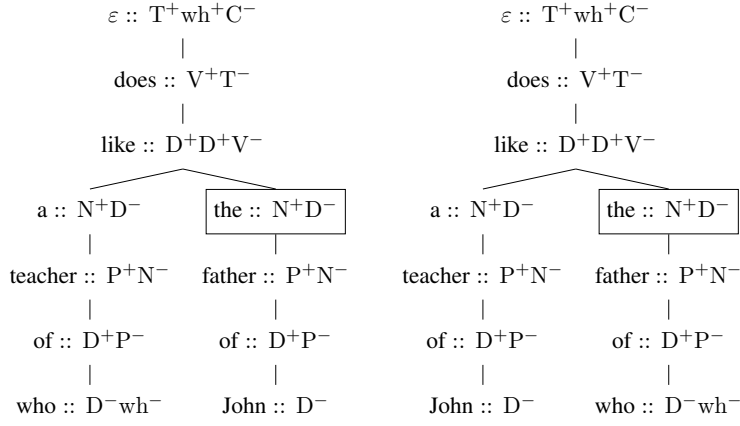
$\varepsilon$ :: $T^{+}wh^{+}C^{-}$

does :: $V^{+}T^{-}$

like :: $D^{+}D^{+}V^{-}$

a :: $N^{+}D^{-}$

the :: $N^{+}D^{-}$

teacher :: $P^{+}N^{-}$

father :: $P^{+}N^{-}$

of :: $D^{+}P^{-}$

of :: $D^{+}P^{-}$

who :: $D^{-}wh^{-}$

John :: $D^{-}$

$\varepsilon$ :: $T^{+}wh^{+}C^{-}$

does :: $V^{+}T^{-}$

like :: $D^{+}D^{+}V^{-}$

a :: $N^{+}D^{-}$

the :: $N^{+}D^{-}$

teacher :: $P^{+}N^{-}$

father :: $P^{+}N^{-}$

of :: $D^{+}P^{-}$

of :: $D^{+}P^{-}$

John :: $D^{-}$

who :: $D^{-}wh^{-}$